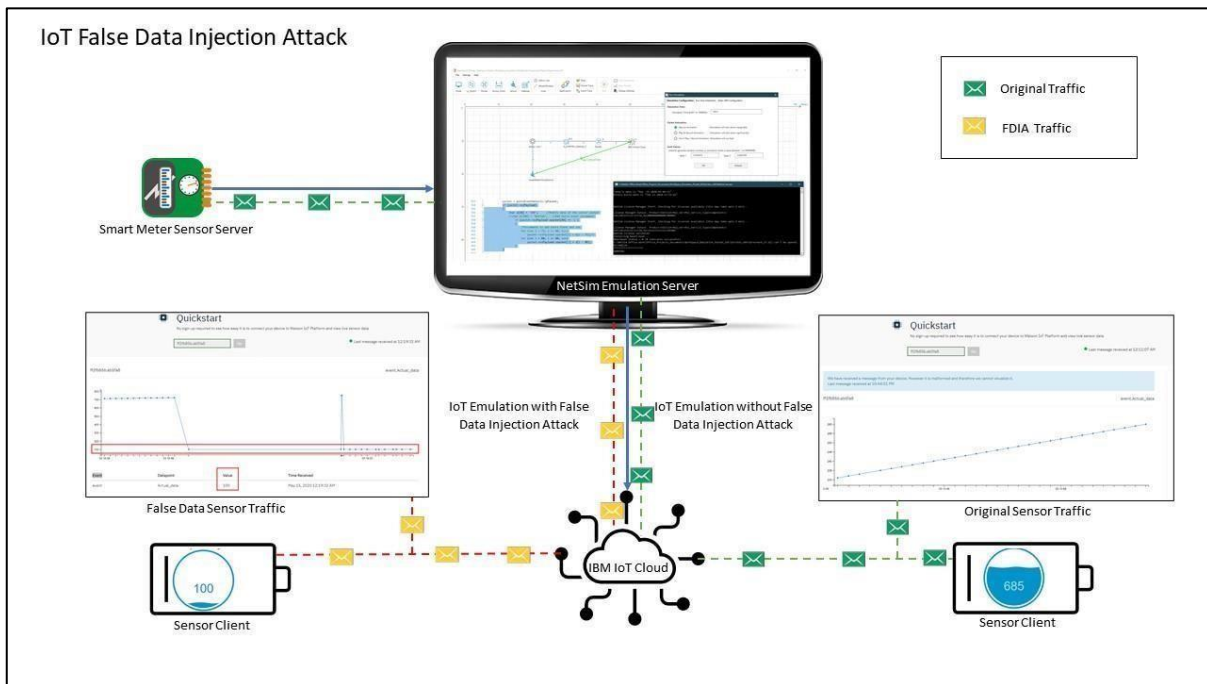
IoT False Data Injection Attack

Original Traffic

FDIA Traffic

Smart Meter Sensor Server

NetSim Emulation Server

Quickstart

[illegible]

IoT Emulation with False Data Injection Attack

IoT Emulation without False Data Injection Attack

Quickstart

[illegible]

False Data Sensor Traffic

Original Sensor Traffic

IBM IoT Cloud

100

Sensor Client

685

Sensor Client